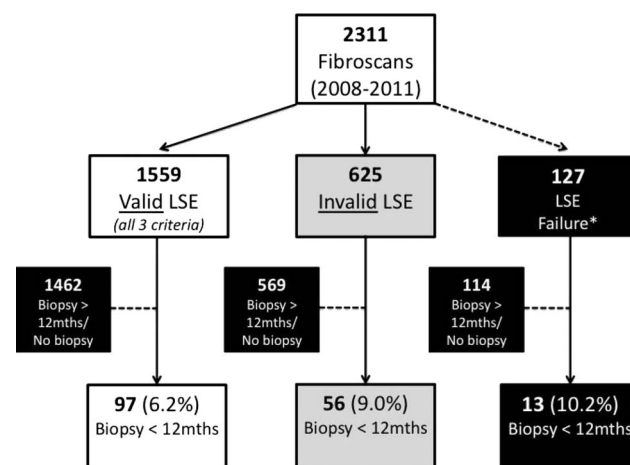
2311
Fibroscans
(2008-2011)

1559
Valid LSE
(all 3 criteria)

625
Invalid LSE

127
LSE
Failure*

1462
Biopsy > 12mths/ No biopsy

569
Biopsy > 12mths/ No biopsy

114
Biopsy > 12mths/ No biopsy

97 (6.2%)
Biopsy < 12mths

56 (9.0%)
Biopsy < 12mths

13 (10.2%)
Biopsy < 12mths